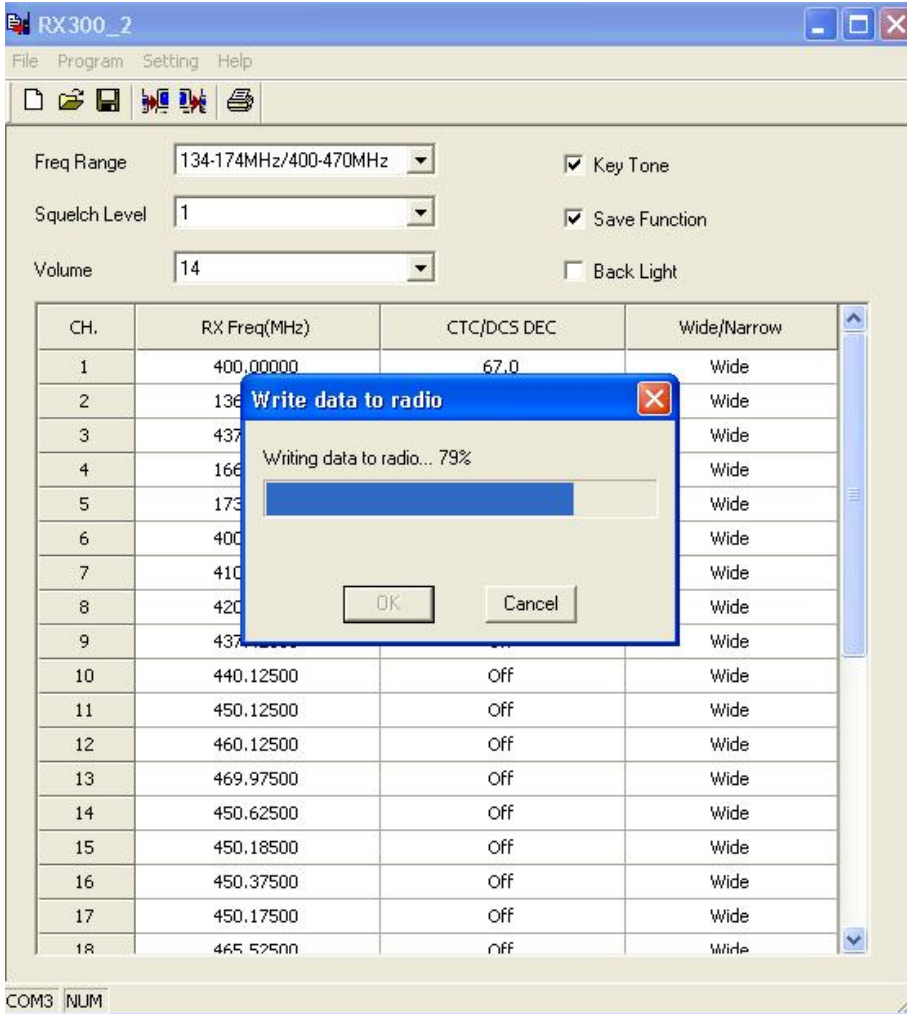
RX300_2

File Program Setting Help

Freq Range 134-174MHz/400-470MHz

Squelch Level 1

Volume 14

Key Tone

Save Function

Back Light

| CH. | RX Freq(MHz) | CTC/DCS DEC | Wide/Narrow |
|---|---|---|---|
| 1 | 400.00000 | 67.0 | Wide |
| 2 | 136 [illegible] | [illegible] | Wide |
| 3 | 437 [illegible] | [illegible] | Wide |
| 4 | 166 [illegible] | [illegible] | Wide |
| 5 | 173 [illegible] | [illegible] | Wide |
| 6 | 400 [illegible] | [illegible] | Wide |
| 7 | 410 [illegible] | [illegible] | Wide |
| 8 | 420 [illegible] | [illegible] | Wide |
| 9 | 437 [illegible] | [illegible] | Wide |
| 10 | 440.12500 | Off | Wide |
| 11 | 450.12500 | Off | Wide |
| 12 | 460.12500 | Off | Wide |
| 13 | 469.97500 | Off | Wide |
| 14 | 450.62500 | Off | Wide |
| 15 | 450.18500 | Off | Wide |
| 16 | 450.37500 | Off | Wide |
| 17 | 450.17500 | Off | Wide |
| 18 | 465.52500 | Off | Wide |

Write data to radio

Writing data to radio... 79%

OK Cancel

COM3 NUM